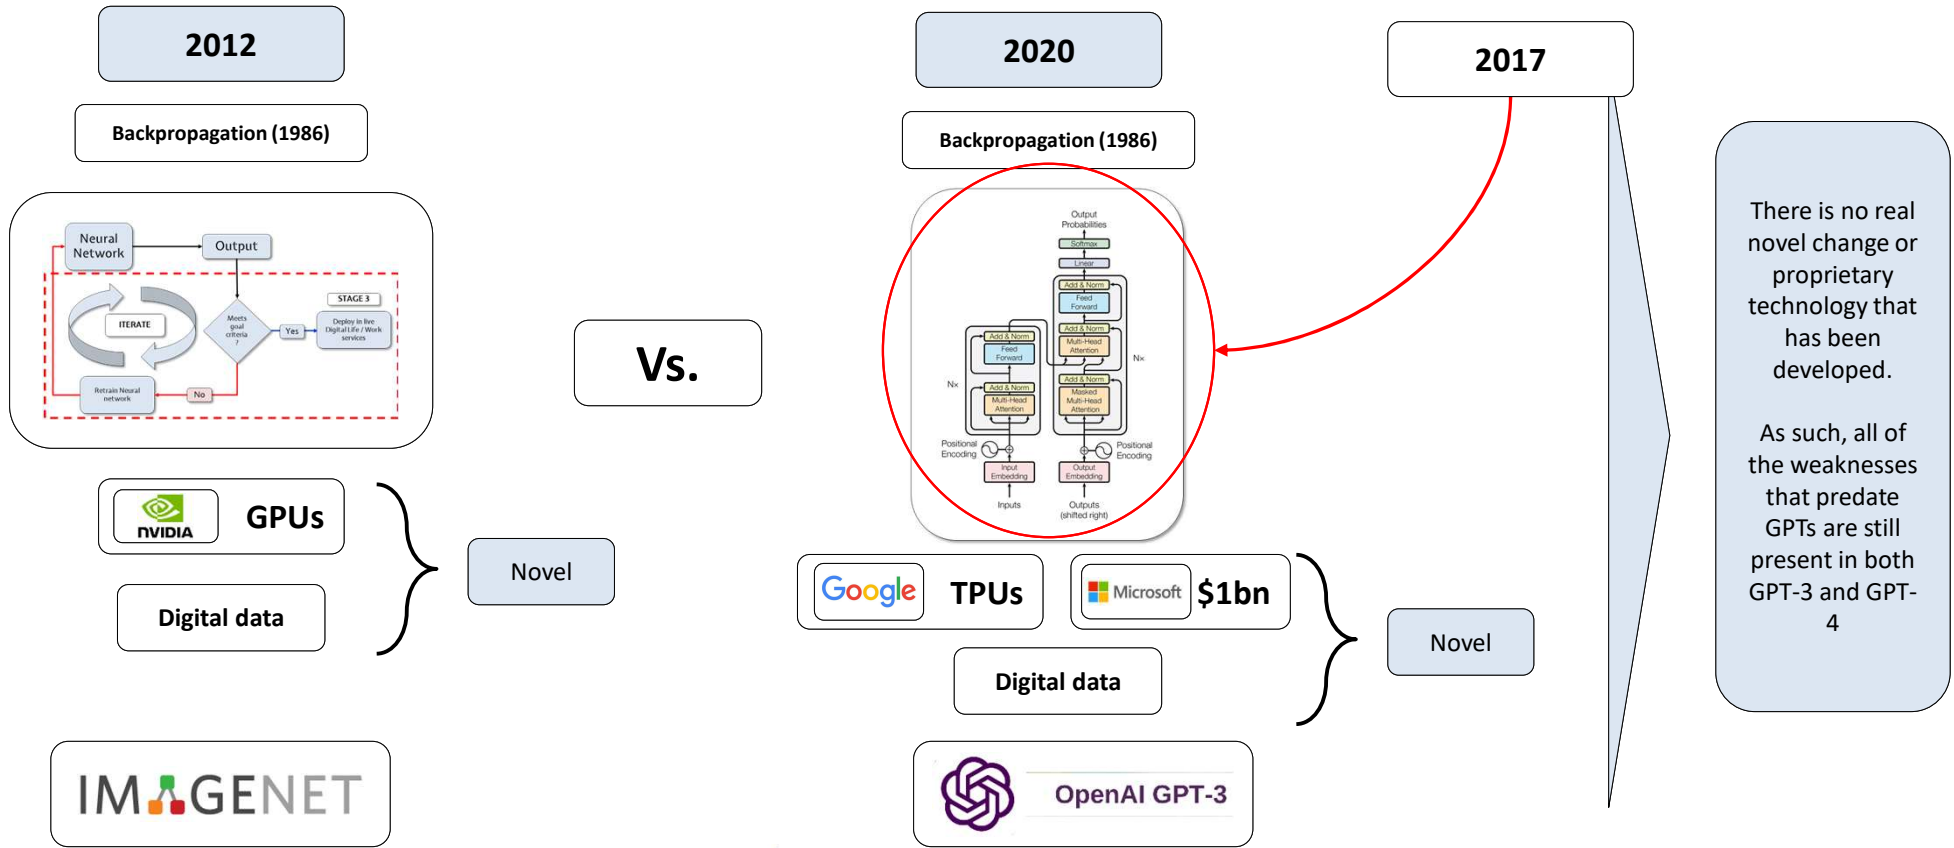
2012

Backpropagation (1986)

Neural Network

Output

STAGE 3

ITERATE

Meets goal criteria ?

Yes

Deploy in live Digital Life / Work services

Retrain Neural network

No

NVIDIA GPUs

Digital data

Novel

IMAGENET

Vs.

2020

Backpropagation (1986)

Output Probabilities

Softmax

Linear

Add & Norm

Feed Forward

Add & Norm

Multi-Head Attention

Add & Norm

Masked Multi-Head Attention

Nx

Add & Norm

Feed Forward

Add & Norm

Multi-Head Attention

Nx

Positional Encoding

Positional Encoding

Input Embedding

Output Embedding

Inputs

Outputs (shifted right)

Google TPUs

Microsoft $1bn

Digital data

Novel

OpenAI GPT-3

2017

There is no real novel change or proprietary technology that has been developed.

As such, all of the weaknesses that predate GPTs are still present in both GPT-3 and GPT-4